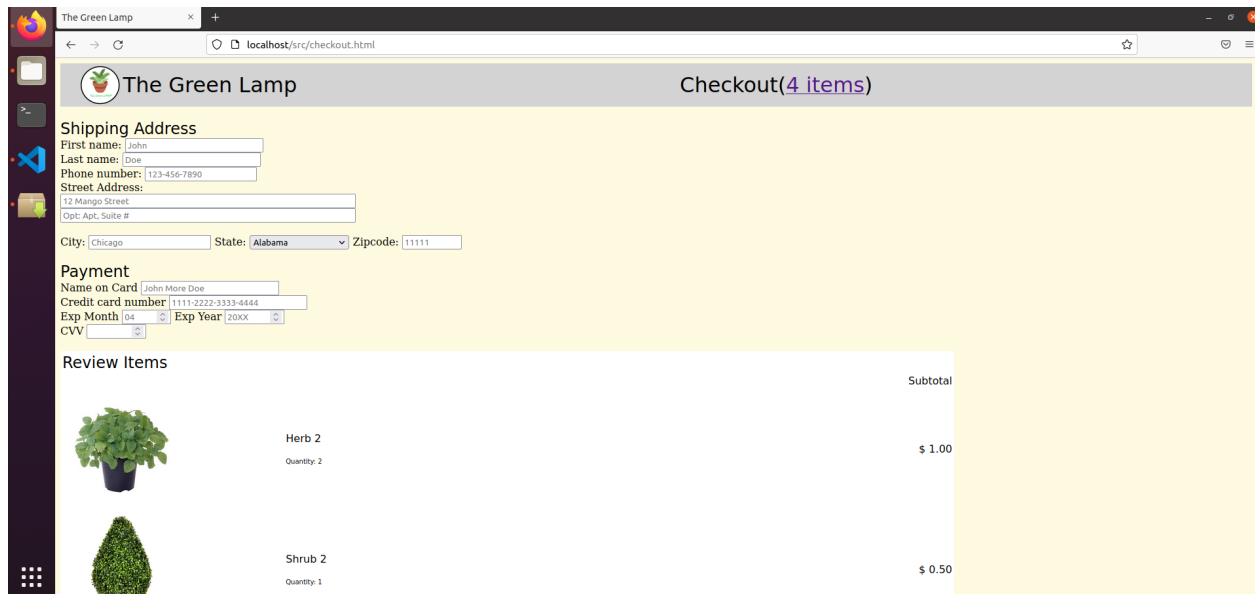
The Green Lamp ×
+
localhost/src/checkout.html

The Green Lamp
Checkout(4 items)

Shipping Address
First name: John
Last name: Doe
Phone number: 123-456-7890
Street Address:
12 Mango Street
Opt: Apt, Suite #

City: Chicago State: Alabama Zipcode: 11111

Payment
Name on Card John More Doe
Credit card number 1111-2222-3333-4444
Exp Month 04 Exp Year 20XX
CVV

Review Items
Subtotal

Herb 2
Quantity: 2
$ 1.00

Shrub 2
Quantity: 1
$ 0.50